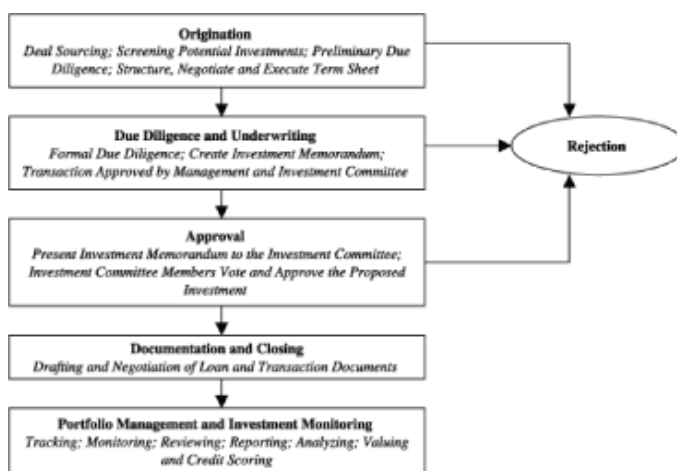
Origination
Deal Sourcing; Screening Potential Investments; Preliminary Due Diligence; Structure, Negotiate and Execute Term Sheet

Due Diligence and Underwriting
Formal Due Diligence; Create Investment Memorandum; Transaction Approved by Management and Investment Committee

Rejection

Approval
Present Investment Memorandum to the Investment Committee; Investment Committee Members Vote and Approve the Proposed Investment

Documentation and Closing
Drafting and Negotiation of Loan and Transaction Documents

Portfolio Management and Investment Monitoring
Tracking; Monitoring; Reviewing; Reporting; Analyzing; Valuing and Credit Scoring